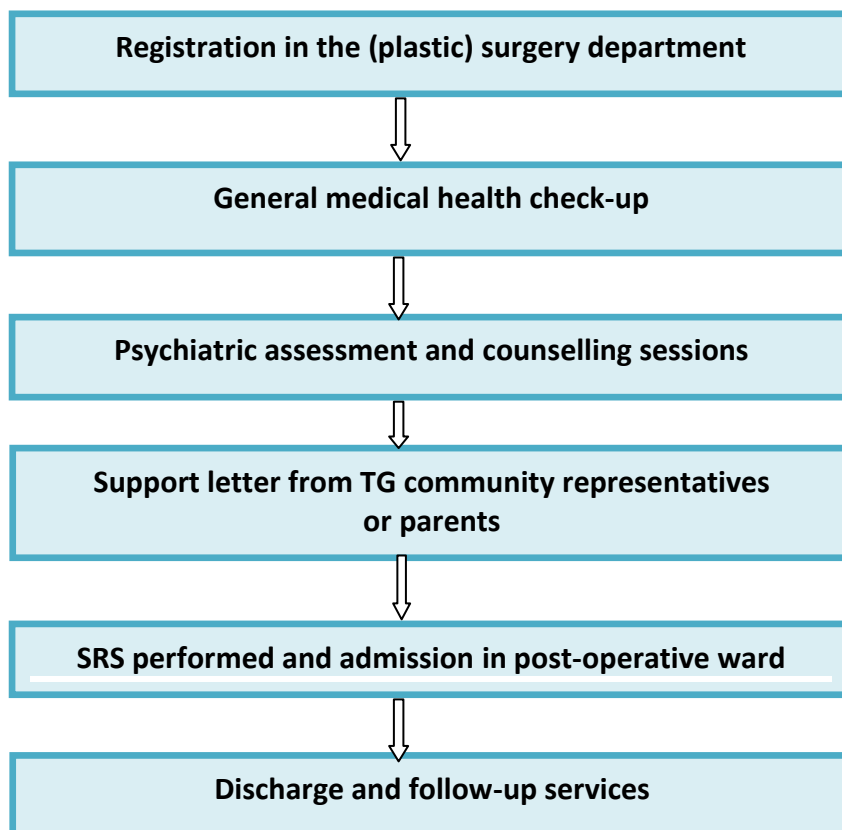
Registration in the (plastic) surgery department

General medical health check-up

Psychiatric assessment and counselling sessions

Support letter from TG community representatives or parents

SRS performed and admission in post-operative ward

Discharge and follow-up services